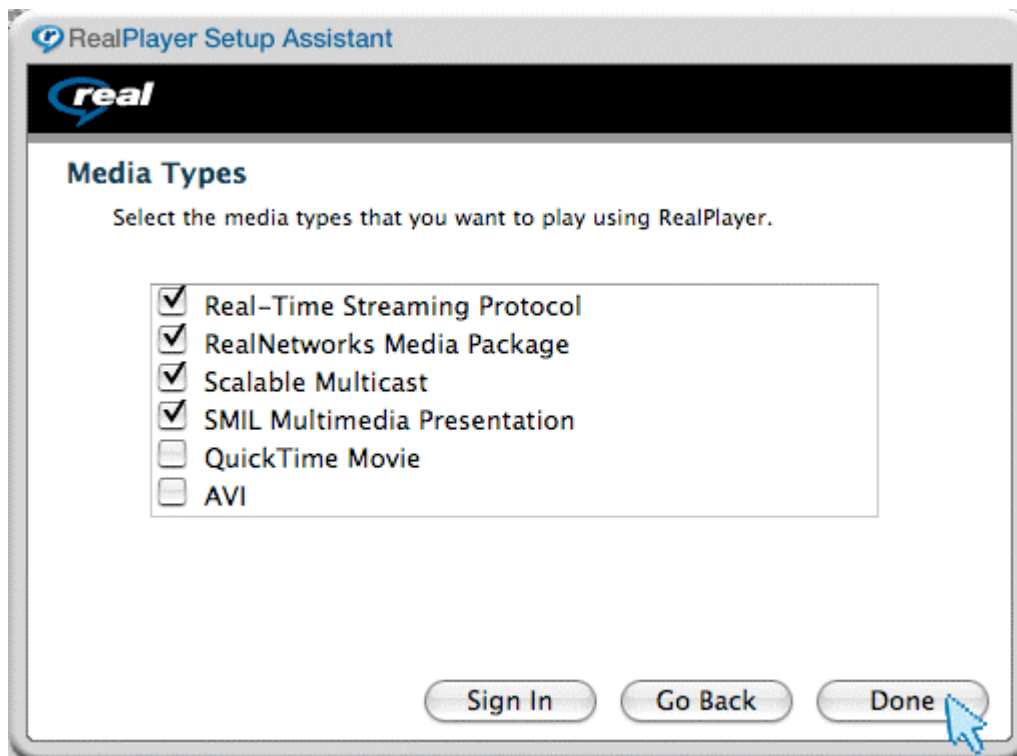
RealPlayer Setup Assistant

real

Media Types

Select the media types that you want to play using RealPlayer.

☑ Real-Time Streaming Protocol
☑ RealNetworks Media Package
☑ Scalable Multicast
☑ SMIL Multimedia Presentation
☐ QuickTime Movie
☐ AVI

Sign In
Go Back
Done